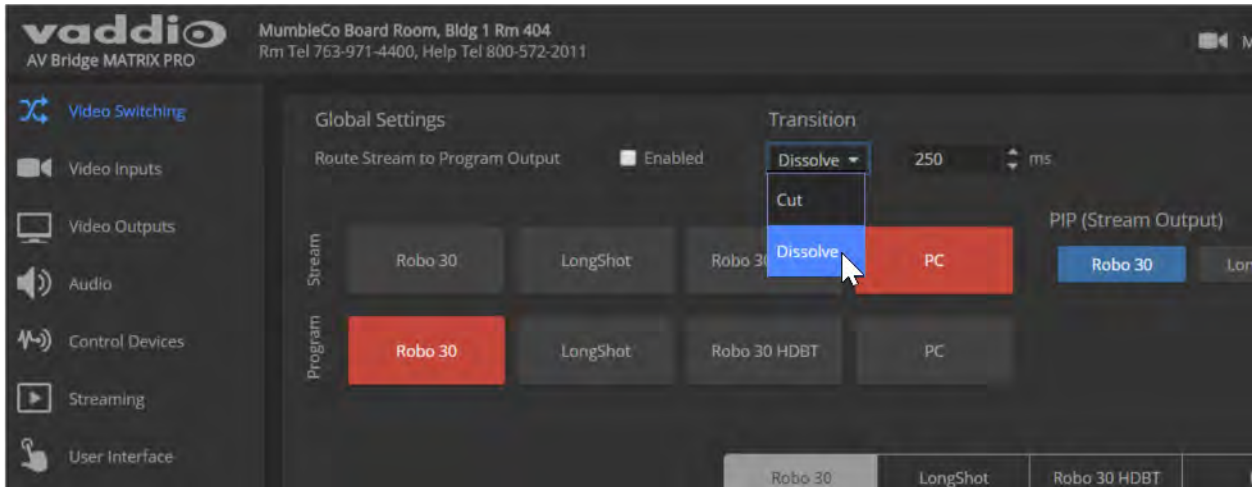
vaddio
AV Bridge MATRIX PRO

MumbleCo Board Room, Bldg 1 Rm 404
Rm Tel 763-971-4400, Help Tel 800-572-2011

M

Video Switching
Video Inputs
Video Outputs
Audio
Control Devices
Streaming
User Interface

Global Settings
Route Stream to Program Output
Enabled

Transition
Dissolve
250
ms
Cut
Dissolve

PIP (Stream Output)
Robo 30
Lor

Stream
Robo 30
LongShot
Robo 30
PC

Program
Robo 30
LongShot
Robo 30 HDBT
PC

Robo 30
LongShot
Robo 30 HDBT